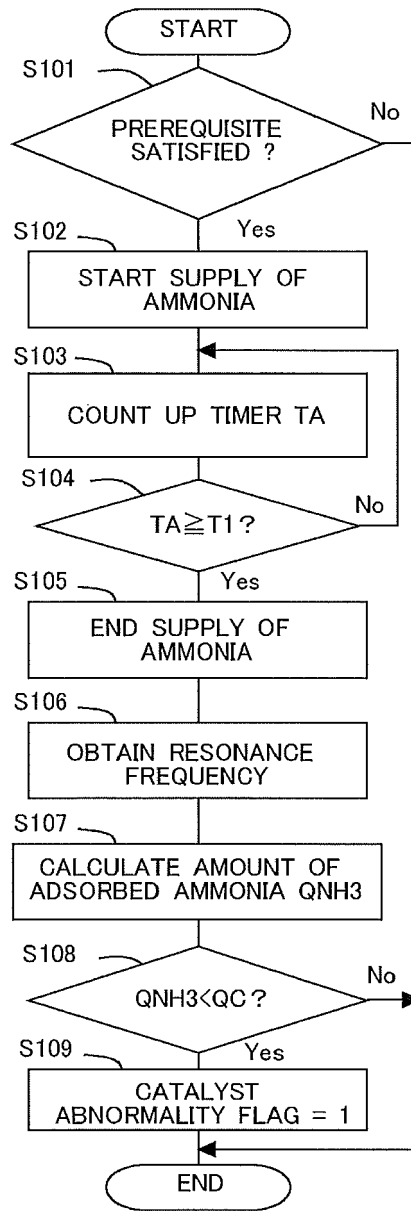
START

S101

PREREQUISITE SATISFIED ?

No

Yes

S102

START SUPPLY OF AMMONIA

S103

COUNT UP TIMER TA

S104

TA≧T1?

No

Yes

S105

END SUPPLY OF AMMONIA

S106

OBTAIN RESONANCE FREQUENCY

S107

CALCULATE AMOUNT OF ADSORBED AMMONIA QNH3

S108

QNH3<QC?

No

Yes

S109

CATALYST ABNORMALITY FLAG = 1

END